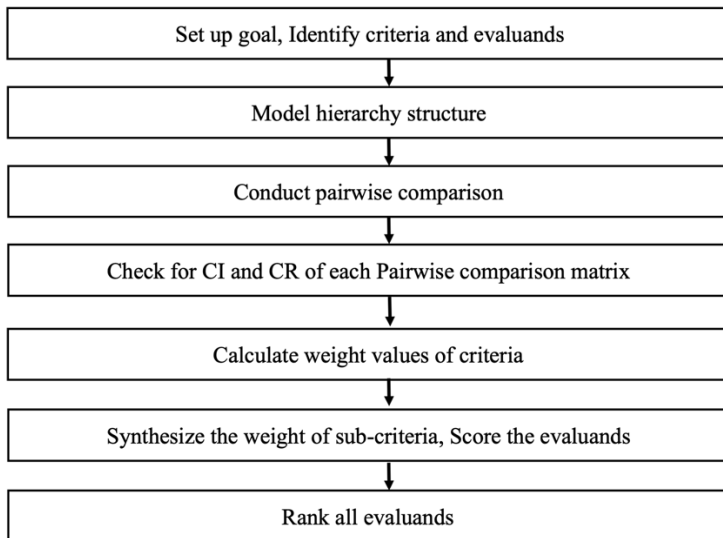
Set up goal, Identify criteria and evaluands

Model hierarchy structure

Conduct pairwise comparison

Check for CI and CR of each Pairwise comparison matrix

Calculate weight values of criteria

Synthesize the weight of sub-criteria, Score the evaluands

Rank all evaluands